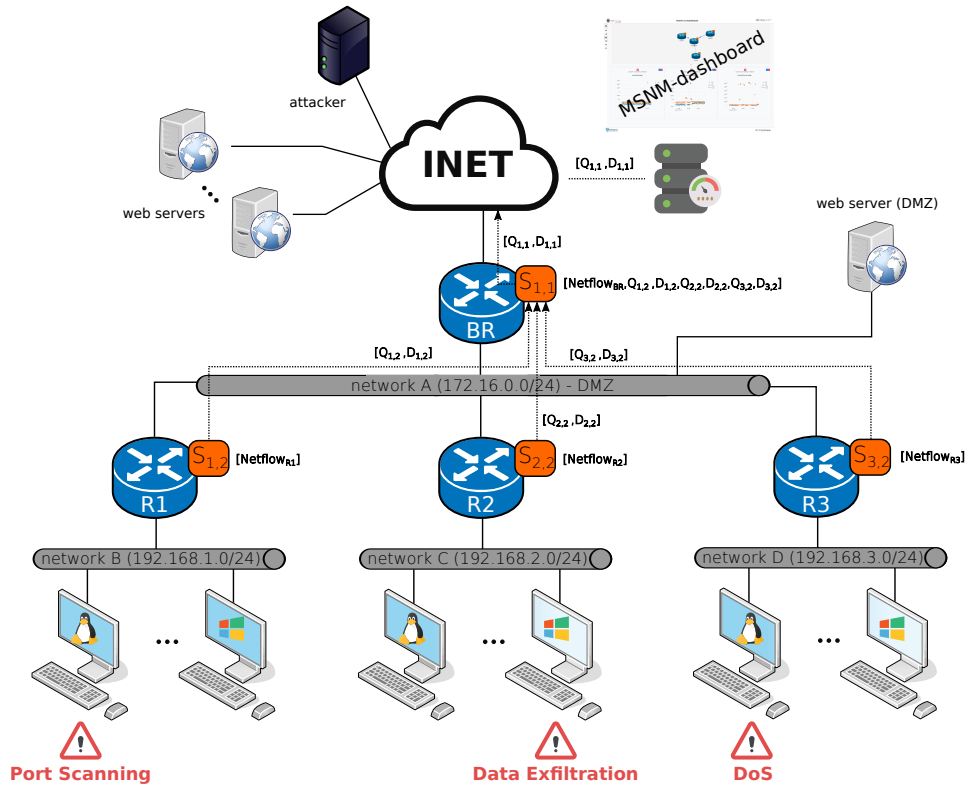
attacker

MSNM-dashboard

web servers

INET

$[Q_{1,1}, D_{1,1}]$

$[Q_{1,1}, D_{1,1}]$

web server (DMZ)

$S_{1,1}$

$[Netflow_{BR}, Q_{1,2}, D_{1,2}, Q_{2,2}, D_{2,2}, Q_{3,2}, D_{3,2}]$

BR

$[Q_{1,2}, D_{1,2}]$

$[Q_{3,2}, D_{3,2}]$

network A (172.16.0.0/24) - DMZ

$[Q_{2,2}, D_{2,2}]$

$S_{1,2}$ $[Netflow_{R1}]$

$S_{2,2}$ $[Netflow_{R2}]$

$S_{3,2}$ $[Netflow_{R3}]$

R1

R2

R3

network B (192.168.1.0/24)

network C (192.168.2.0/24)

network D (192.168.3.0/24)

...

...

...

Port Scanning

Data Exfiltration

DoS